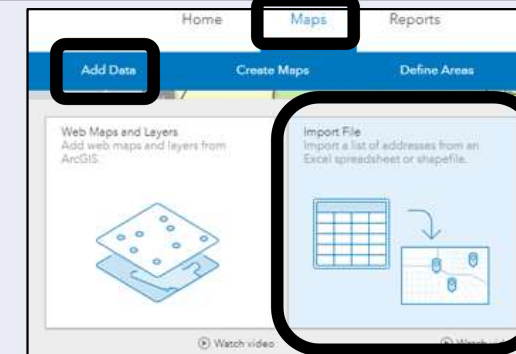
Home Maps Reports

Add Data Create Maps Define Areas

Web Maps and Layers
Add web maps and layers from ArcGIS.

Import File
Import a list of addresses from an Excel spreadsheet or shapefile.

Watch video

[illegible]